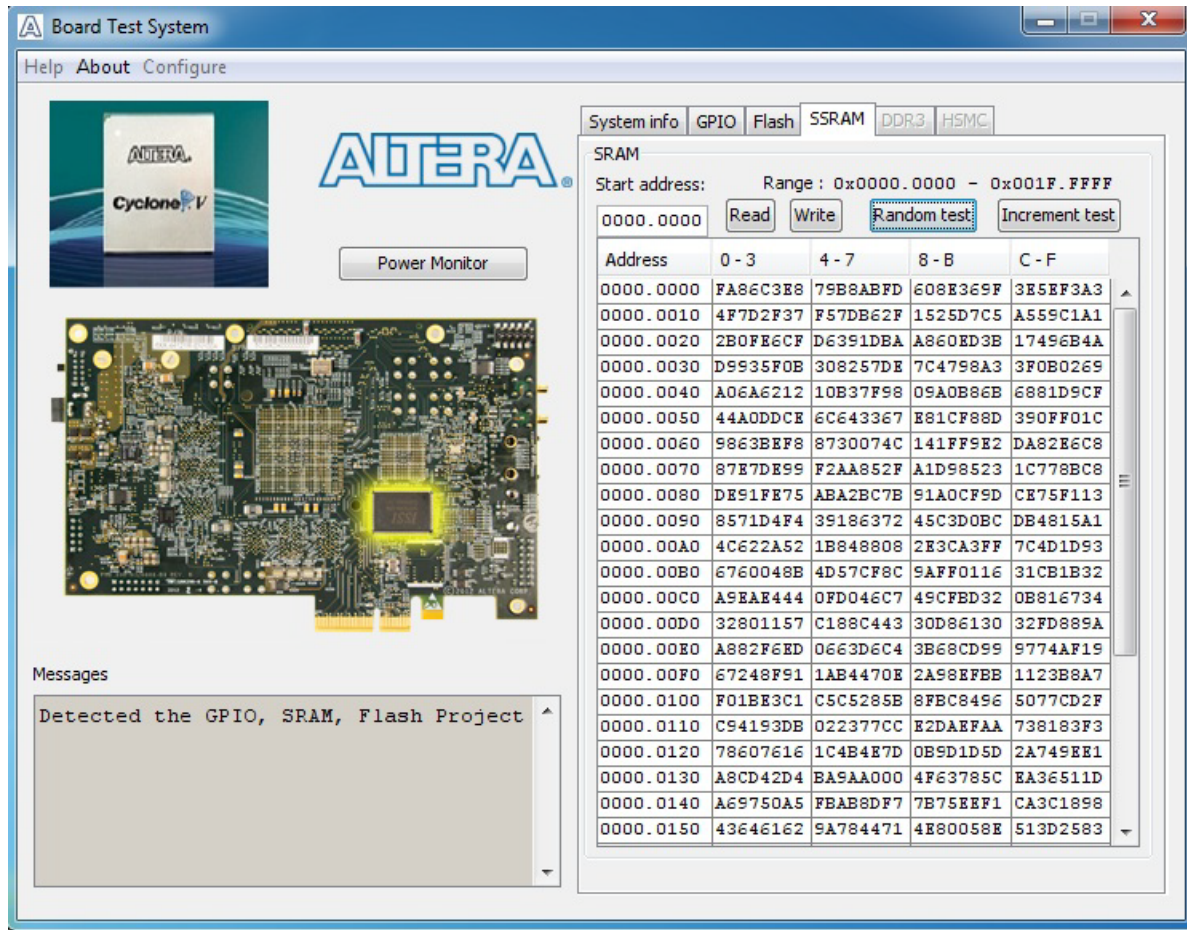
Board Test System

Help About Configure

ALTERA. Cyclone V

ALTERA

Power Monitor

Messages

Detected the GPIO, SRAM, Flash Project

System info GPIO Flash SSRAM DDR3 HSMC

SRAM

Start address: Range : 0x0000.0000 - 0x001F.FFFF

0000.0000 Read Write Random test Increment test

| Address | 0 - 3 | 4 - 7 | 8 - B | C - F |
|---|---|---|---|---|
| 0000.0000 | FA86C3E8 | 79B8ABFD | 608E369F | 3E5EF3A3 |
| 0000.0010 | 4F7D2F37 | F57DB62F | 1525D7C5 | A559C1A1 |
| 0000.0020 | 2B0FE6CF | D6391DBA | A860ED3B | 17496B4A |
| 0000.0030 | D9935F0B | 308257DE | 7C4798A3 | 3F0B0269 |
| 0000.0040 | A06A6212 | 10B37F98 | 09A0B86B | 6881D9CF |
| 0000.0050 | 44A0DDCE | 6C643367 | E81CF88D | 390FF01C |
| 0000.0060 | 9863BEF8 | 8730074C | 141FF9E2 | DA82E6C8 |
| 0000.0070 | 87E7DE99 | F2AA852F | A1D98523 | 1C778BC8 |
| 0000.0080 | DE91FE75 | ABA2BC7B | 91A0CF9D | CE75F113 |
| 0000.0090 | 8571D4F4 | 39186372 | 45C3D0BC | DB4815A1 |
| 0000.00A0 | 4C622A52 | 1B848808 | 2E3CA3FF | 7C4D1D93 |
| 0000.00B0 | 6760048B | 4D57CF8C | 9AFF0116 | 31CB1B32 |
| 0000.00C0 | A9EAE444 | 0FD046C7 | 49CFBD32 | 0B816734 |
| 0000.00D0 | 32801157 | C188C443 | 30D86130 | 32FD889A |
| 0000.00E0 | A882F6ED | 0663D6C4 | 3B68CD99 | 9774AF19 |
| 0000.00F0 | 67248F91 | 1AB4470E | 2A98EFBB | 1123B8A7 |
| 0000.0100 | F01BE3C1 | C5C5285B | 8FBC8496 | 5077CD2F |
| 0000.0110 | C94193DB | 022377CC | E2DAEFAA | 738183F3 |
| 0000.0120 | 78607616 | 1C4B4E7D | 0B9D1D5D | 2A749EE1 |
| 0000.0130 | A8CD42D4 | BA9AA000 | 4F63785C | EA36511D |
| 0000.0140 | A69750A5 | FBAB8DF7 | 7B75EEF1 | CA3C1898 |
| 0000.0150 | 43646162 | 9A784471 | 4E80058E | 513D2583 |